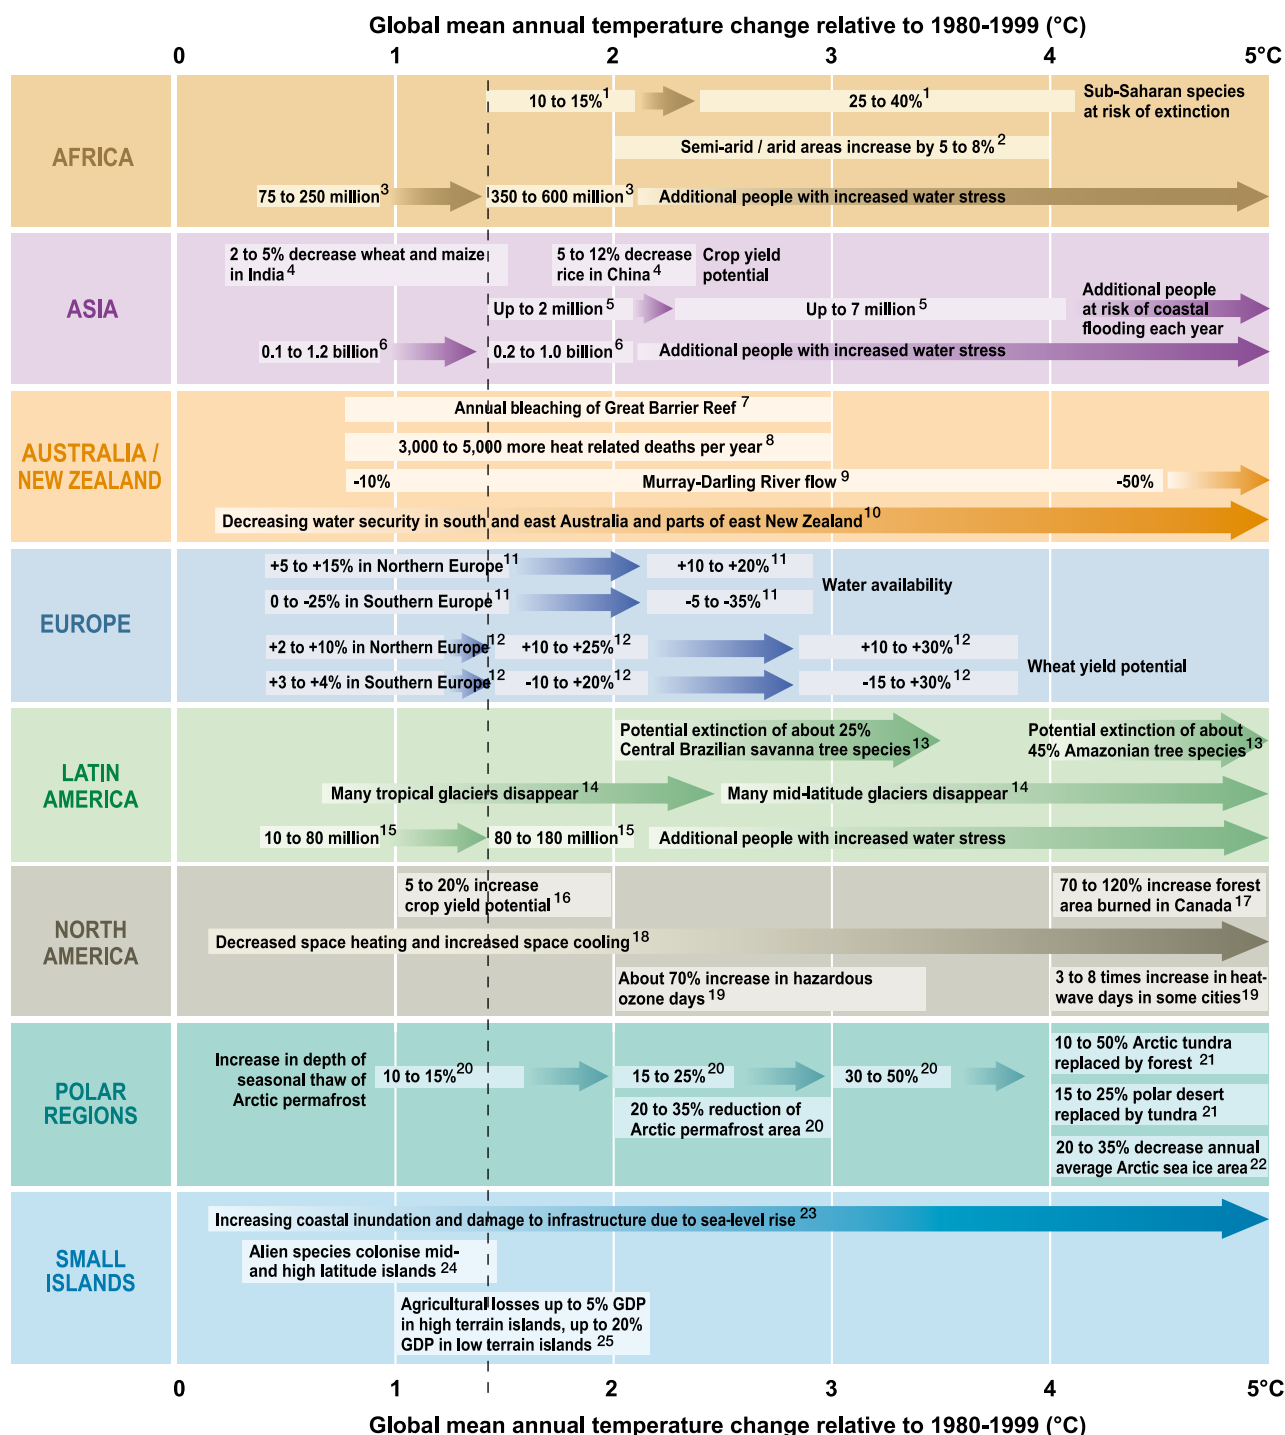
Global mean annual temperature change relative to 1980-1999 (°C)

0 1 2 3 4 5°C

AFRICA

10 to 15%$^1$ 25 to 40%$^1$ Sub-Saharan species at risk of extinction

Semi-arid / arid areas increase by 5 to 8%$^2$

75 to 250 million$^3$ 350 to 600 million$^3$ Additional people with increased water stress

ASIA

2 to 5% decrease wheat and maize in India$^4$ 5 to 12% decrease rice in China$^4$ Crop yield potential

Up to 2 million$^5$ Up to 7 million$^5$ Additional people at risk of coastal flooding each year

0.1 to 1.2 billion$^6$ 0.2 to 1.0 billion$^6$ Additional people with increased water stress

AUSTRALIA / NEW ZEALAND

Annual bleaching of Great Barrier Reef$^7$

3,000 to 5,000 more heat related deaths per year$^8$

-10% Murray-Darling River flow$^9$ -50%

Decreasing water security in south and east Australia and parts of east New Zealand$^{10}$

EUROPE

+5 to +15% in Northern Europe$^{11}$ +10 to +20%$^{11}$ Water availability

0 to -25% in Southern Europe$^{11}$ -5 to -35%$^{11}$

+2 to +10% in Northern Europe$^{12}$ +10 to +25%$^{12}$ +10 to +30%$^{12}$ Wheat yield potential

+3 to +4% in Southern Europe$^{12}$ -10 to +20%$^{12}$ -15 to +30%$^{12}$

LATIN AMERICA

Potential extinction of about 25% Central Brazilian savanna tree species$^{13}$ Potential extinction of about 45% Amazonian tree species$^{13}$

Many tropical glaciers disappear$^{14}$ Many mid-latitude glaciers disappear$^{14}$

10 to 80 million$^{15}$ 80 to 180 million$^{15}$ Additional people with increased water stress

NORTH AMERICA

5 to 20% increase crop yield potential$^{16}$ 70 to 120% increase forest area burned in Canada$^{17}$

Decreased space heating and increased space cooling$^{18}$

About 70% increase in hazardous ozone days$^{19}$ 3 to 8 times increase in heat-wave days in some cities$^{19}$

POLAR REGIONS

Increase in depth of seasonal thaw of Arctic permafrost 10 to 15%$^{20}$ 15 to 25%$^{20}$ 30 to 50%$^{20}$

20 to 35% reduction of Arctic permafrost area$^{20}$

10 to 50% Arctic tundra replaced by forest$^{21}$

15 to 25% polar desert replaced by tundra$^{21}$

20 to 35% decrease annual average Arctic sea ice area$^{22}$

SMALL ISLANDS

Increasing coastal inundation and damage to infrastructure due to sea-level rise$^{23}$

Alien species colonise mid- and high latitude islands$^{24}$

Agricultural losses up to 5% GDP in high terrain islands, up to 20% GDP in low terrain islands$^{25}$

0 1 2 3 4 5°C

Global mean annual temperature change relative to 1980-1999 (°C)